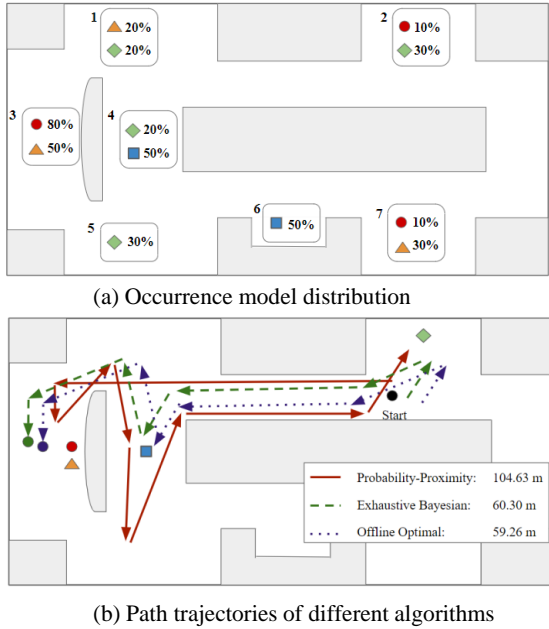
1 20%
20%

2 10%
30%

3 80%
50%

4 20%
50%

5 30%

6 50%

7 10%
30%

(a) Occurrence model distribution

Start

Probability-Proximity: 104.63 m
Exhaustive Bayesian: 60.30 m
Offline Optimal: 59.26 m

(b) Path trajectories of different algorithms